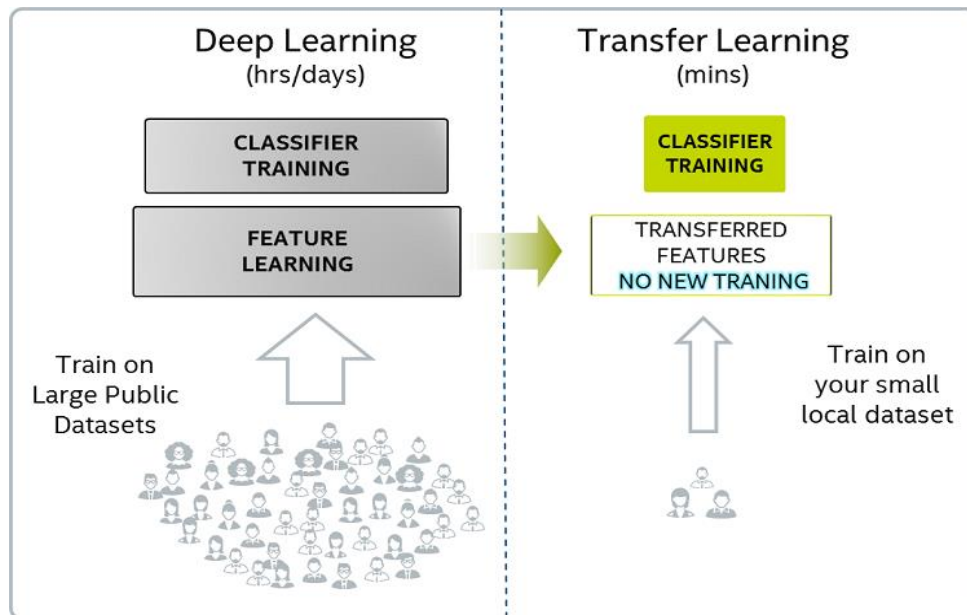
Deep Learning
(hrs/days)

CLASSIFIER TRAINING

FEATURE LEARNING

Train on Large Public Datasets

Transfer Learning
(mins)

CLASSIFIER TRAINING

TRANSFERRED FEATURES
NO NEW TRANING

Train on your small local dataset